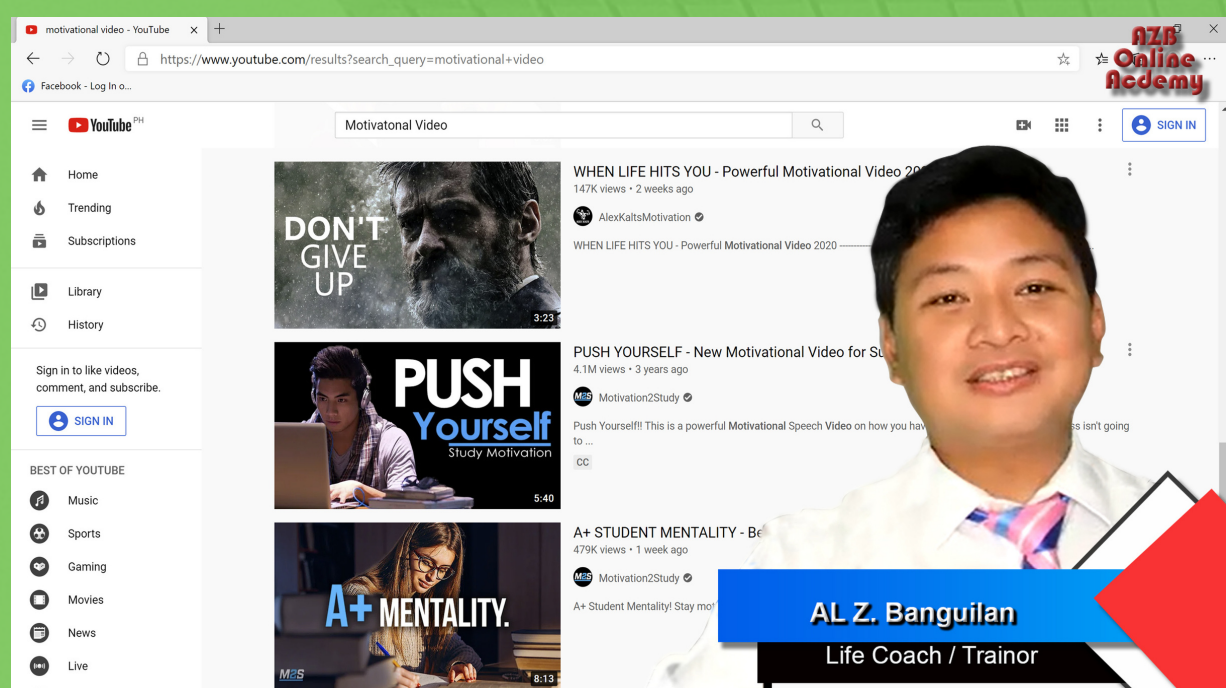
motivational video - YouTube

https://www.youtube.com/results?search_query=motivational+video

Facebook - Log In o...

AZB Online Acdemy

YouTube PH

Motivatonal Video

SIGN IN

Home

Trending

Subscriptions

Library

History

Sign in to like videos, comment, and subscribe.

SIGN IN

BEST OF YOUTUBE

Music

Sports

Gaming

Movies

News

Live

DON'T GIVE UP

3:23

WHEN LIFE HITS YOU - Powerful Motivational Video 20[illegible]

147K views • 2 weeks ago

AlexKaltsMotivation

WHEN LIFE HITS YOU - Powerful Motivational Video 2020 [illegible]

PUSH Yourself Study Motivation

5:40

PUSH YOURSELF - New Motivational Video for S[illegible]

4.1M views • 3 years ago

M2S Motivation2Study

Push Yourself!! This is a powerful Motivational Speech Video on how you ha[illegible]ss isn't going to ...

CC

A+ MENTALITY.

M2S

8:13

A+ STUDENT MENTALITY - Be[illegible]

479K views • 1 week ago

M2S Motivation2Study

A+ Student Mentality! Stay mo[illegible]

AL Z. Banguilan

Life Coach / Trainor